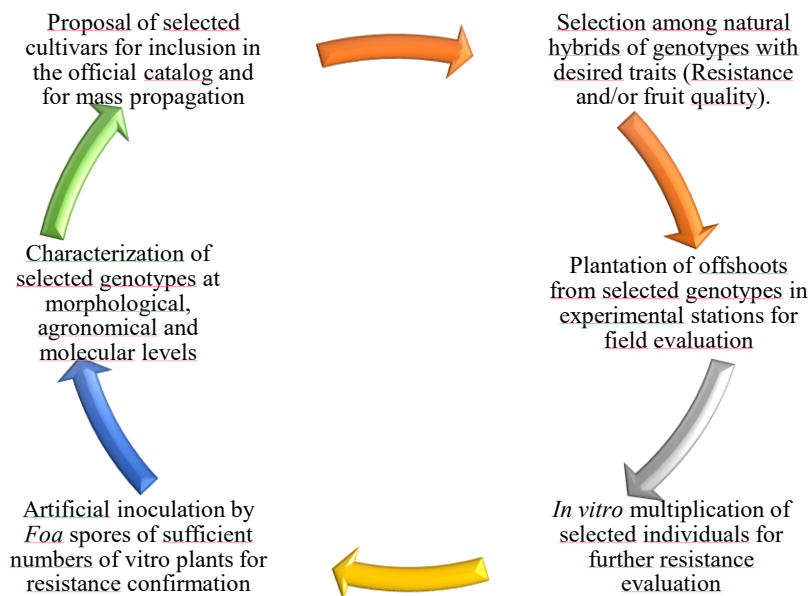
Proposal of selected cultivars for inclusion in the official catalog and for mass propagation

Selection among natural hybrids of genotypes with desired traits (Resistance and/or fruit quality).

Plantation of offshoots from selected genotypes in experimental stations for field evaluation

In vitro multiplication of selected individuals for further resistance evaluation

Artificial inoculation by Foa spores of sufficient numbers of vitro plants for resistance confirmation

Characterization of selected genotypes at morphological, agronomical and molecular levels